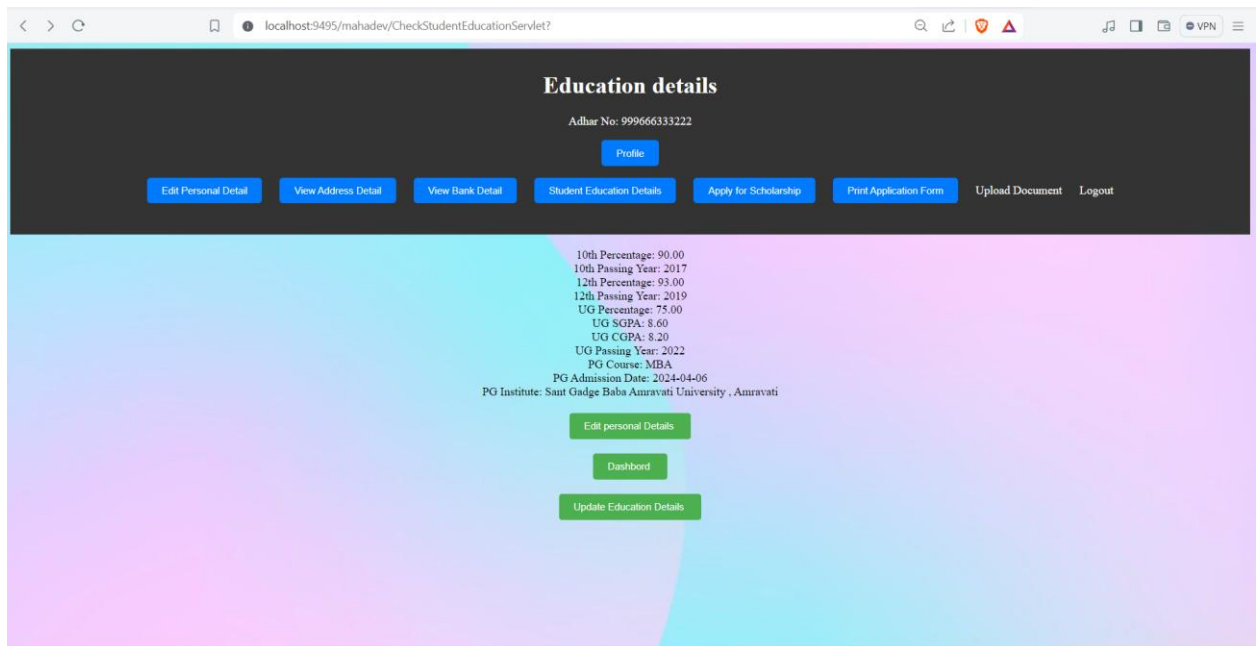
localhost:9495/mahadev/CheckStudentEducationServlet?

VPN

Education details

Adhar No: 999666333222

Profile

Edit Personal Detail
View Address Detail
View Bank Detail
Student Education Details
Apply for Scholarship
Print Application Form
Upload Document
Logout

10th Percentage: 90.00
10th Passing Year: 2017
12th Percentage: 93.00
12th Passing Year: 2019
UG Percentage: 75.00
UG SGPA: 8.60
UG CGPA: 8.20
UG Passing Year: 2022
PG Course: MBA
PG Admission Date: 2024-04-06
PG Institute: Sant Gadge Baba Amravati University , Amravati

Edit personal Details

Dashbord

Update Education Details